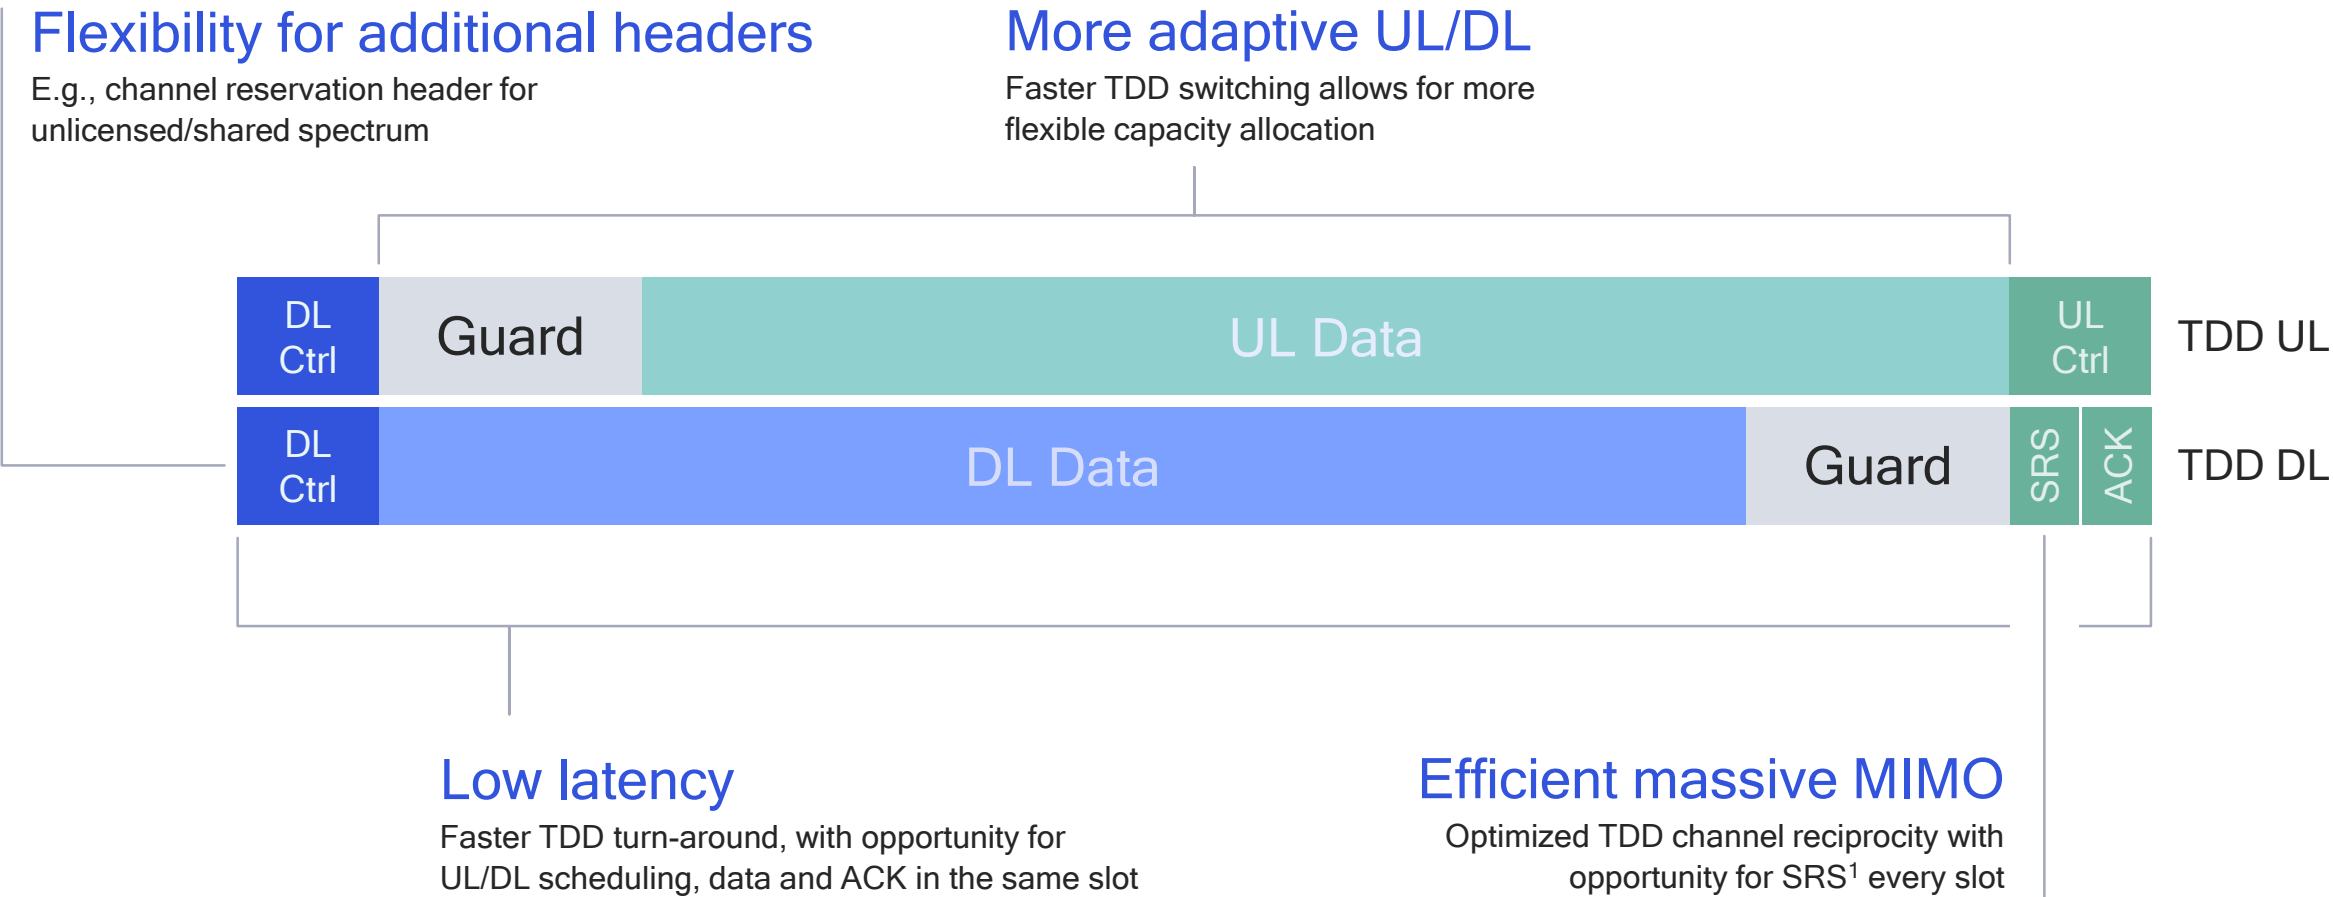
Flexibility for additional headers
E.g., channel reservation header for unlicensed/shared spectrum

More adaptive UL/DL
Faster TDD switching allows for more flexible capacity allocation

DL Ctrl
Guard
UL Data
UL Ctrl
TDD UL

DL Ctrl
DL Data
Guard
SRS
ACK
TDD DL

Low latency
Faster TDD turn-around, with opportunity for UL/DL scheduling, data and ACK in the same slot

Efficient massive MIMO
Optimized TDD channel reciprocity with opportunity for SRS$^1$ every slot